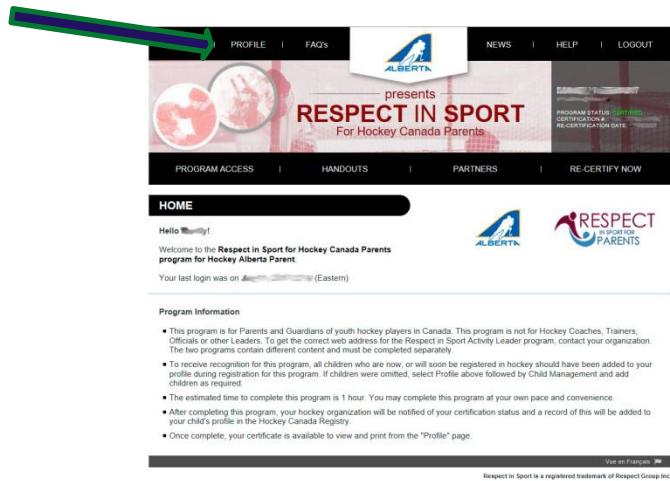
| PROFILE | FAQ's

ALBERTA

NEWS | HELP | LOGOUT

presents
RESPECT IN SPORT
For Hockey Canada Parents

PROGRAM STATUS: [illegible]
CERTIFICATION & RE-CERTIFICATION DATE: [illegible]

PROGRAM ACCESS | HANDOUTS | PARTNERS | RE-CERTIFY NOW

HOME

Hello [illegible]!

Welcome to the Respect in Sport for Hockey Canada Parents program for Hockey Alberta Parent.

Your last login was on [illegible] (Eastern)

ALBERTA

RESPECT IN SPORT FOR PARENTS

Program Information

• This program is for Parents and Guardians of youth hockey players in Canada. This program is not for Hockey Coaches, Trainers, Officials or other Leaders. To get the correct web address for the Respect in Sport Activity Leader program, contact your organization. The two programs contain different content and must be completed separately.

• To receive recognition for this program, all children who are now, or will soon be registered in hockey should have been added to your profile during registration for this program. If children were omitted, select Profile above followed by Child Management and add children as required.

• The estimated time to complete this program is 1 hour. You may complete this program at your own pace and convenience.

• After completing this program, your hockey organization will be notified of your certification status and a record of this will be added to your child's profile in the Hockey Canada Registry.

• Once complete, your certificate is available to view and print from the "Profile" page.

Voir en Français

Respect in Sport is a registered trademark of Respect Group Inc